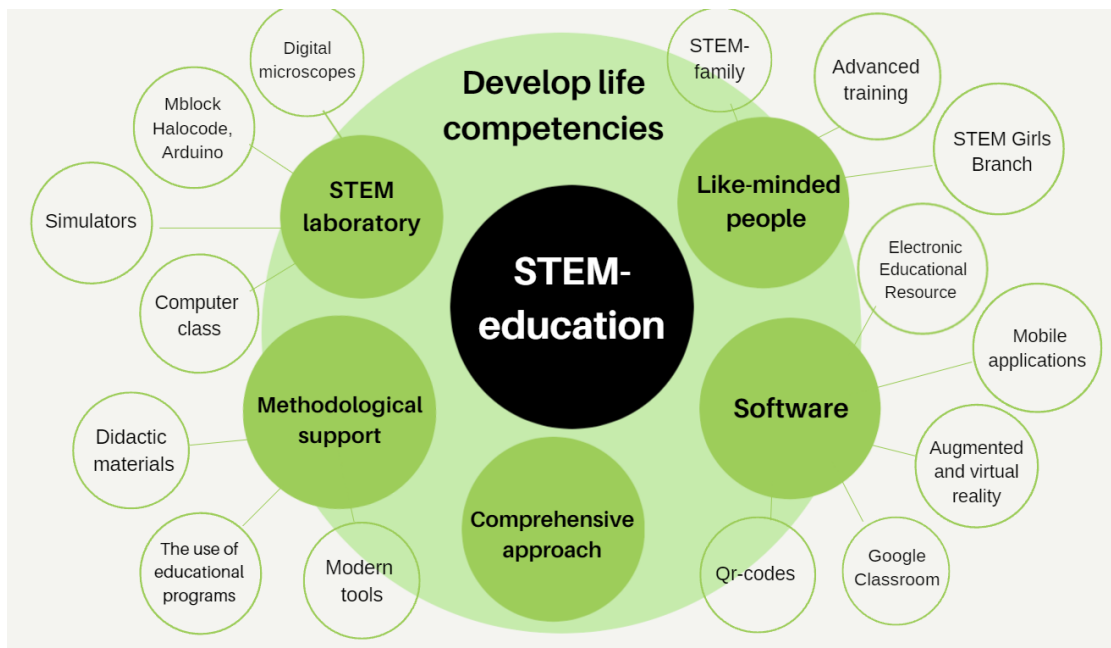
Develop life competencies

STEM-education

STEM laboratory

Digital microscopes

Mblock Halocode, Arduino

Simulators

Computer class

Like-minded people

STEM-family

Advanced training

STEM Girls Branch

Methodological support

Didactic materials

The use of educational programs

Modern tools

Comprehensive approach

Software

Electronic Educational Resource

Mobile applications

Augmented and virtual reality

Google Classroom

Qr-codes